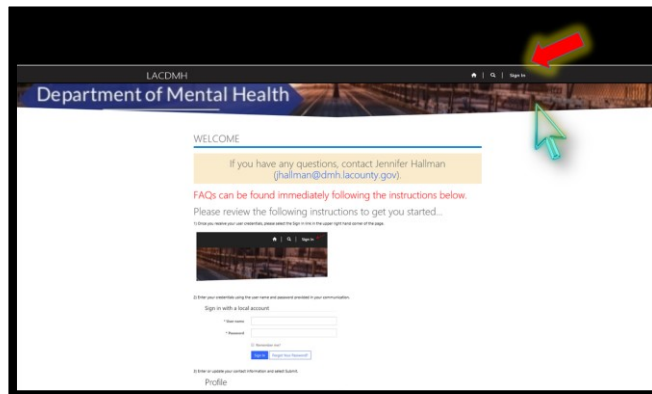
LACDMH

Sign In

Department of Mental Health

WELCOME

If you have any questions, contact Jennifer Hallman (jhallman@dmh.lacounty.gov).

FAQs can be found immediately following the instructions below.

Please review the following instructions to get you started...

1) Once you receive your user credentials, please select the Sign in link in the upper right hand corner of the page.

Sign in

2) Enter your credentials using the user name and password provided in your communication.

Sign in with a local account

* User name

* Password

Remember me?

Sign in

Forgot Your Password?

3) Enter or update your contact information and select Submit.

Profile